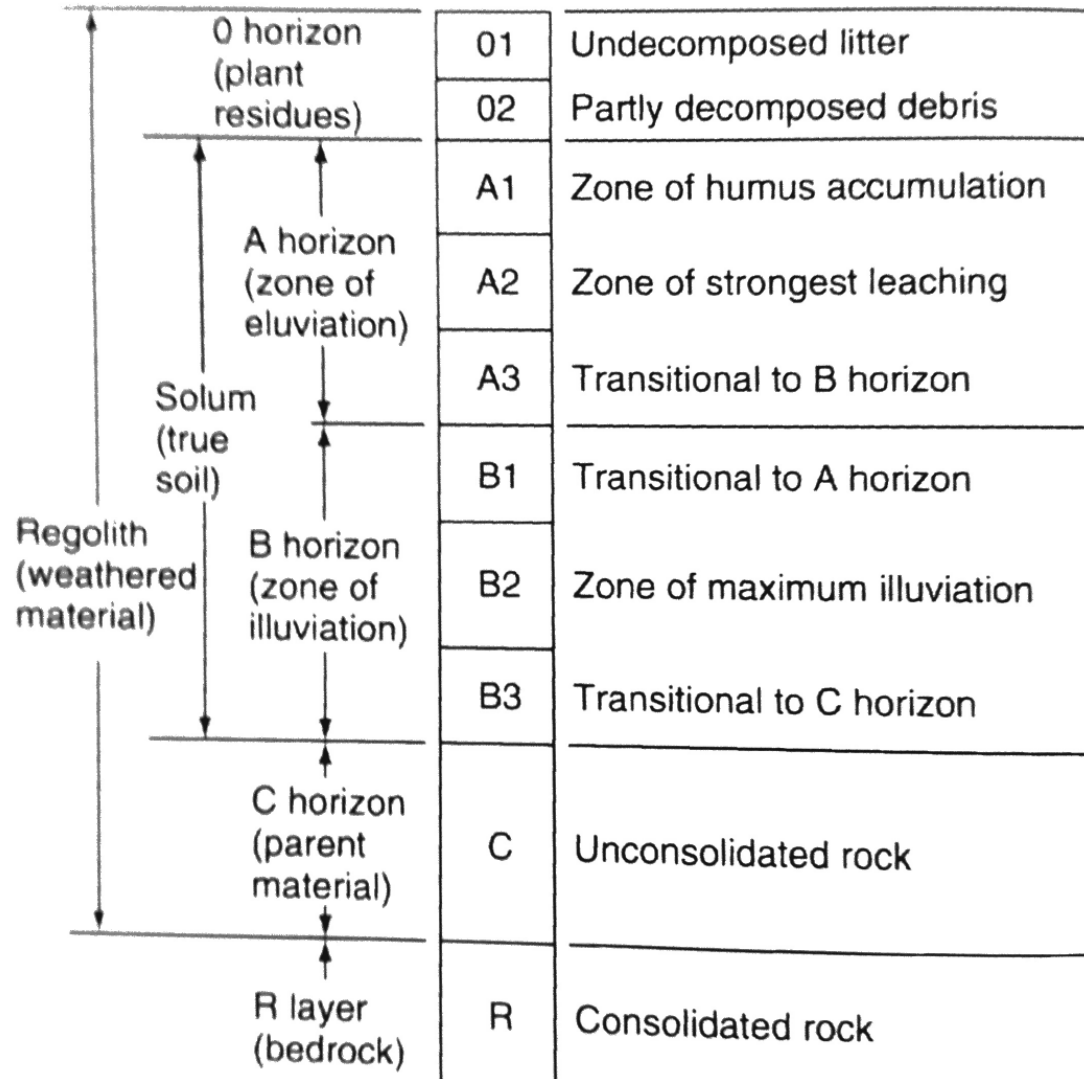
Regolith (weathered material)

Solum (true soil)

0 horizon (plant residues)

A horizon (zone of eluviation)

B horizon (zone of illuviation)

C horizon (parent material)

R layer (bedrock)

| | |
|---|---|
| 01 | Undecomposed litter |
| 02 | Partly decomposed debris |
| A1 | Zone of humus accumulation |
| A2 | Zone of strongest leaching |
| A3 | Transitional to B horizon |
| B1 | Transitional to A horizon |
| B2 | Zone of maximum illuviation |
| B3 | Transitional to C horizon |
| C | Unconsolidated rock |
| R | Consolidated rock |